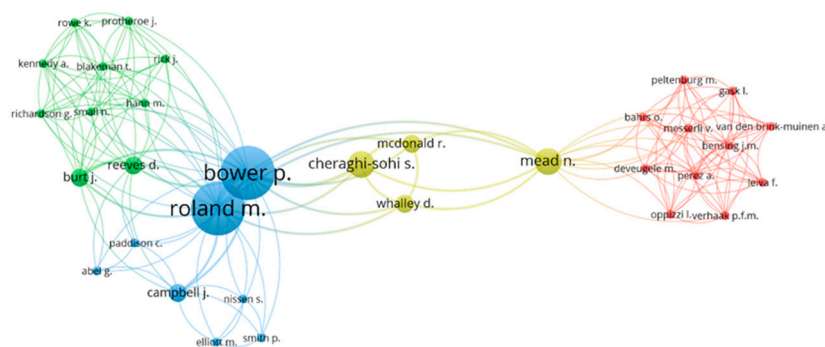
rowe k.
protheroe j.
kennedy a.
blakeman t.
rick j.
richardson g.
small n.
hann m.
burt j.
reeves d.
bower p.
roland m.
cheraghi-sohi s.
mcdonald r.
whalley d.
mead n.
paddison c.
abel g.
campbell j.
nissen s.
elliott m.
smith p.
peltenburg m.
gask l.
bahrs o.
messerli v.
van den brink-muinen a
bensing j.m.
deveugele m.
perez a.
leiva f.
oppizzi l.
verhaak p.f.m.